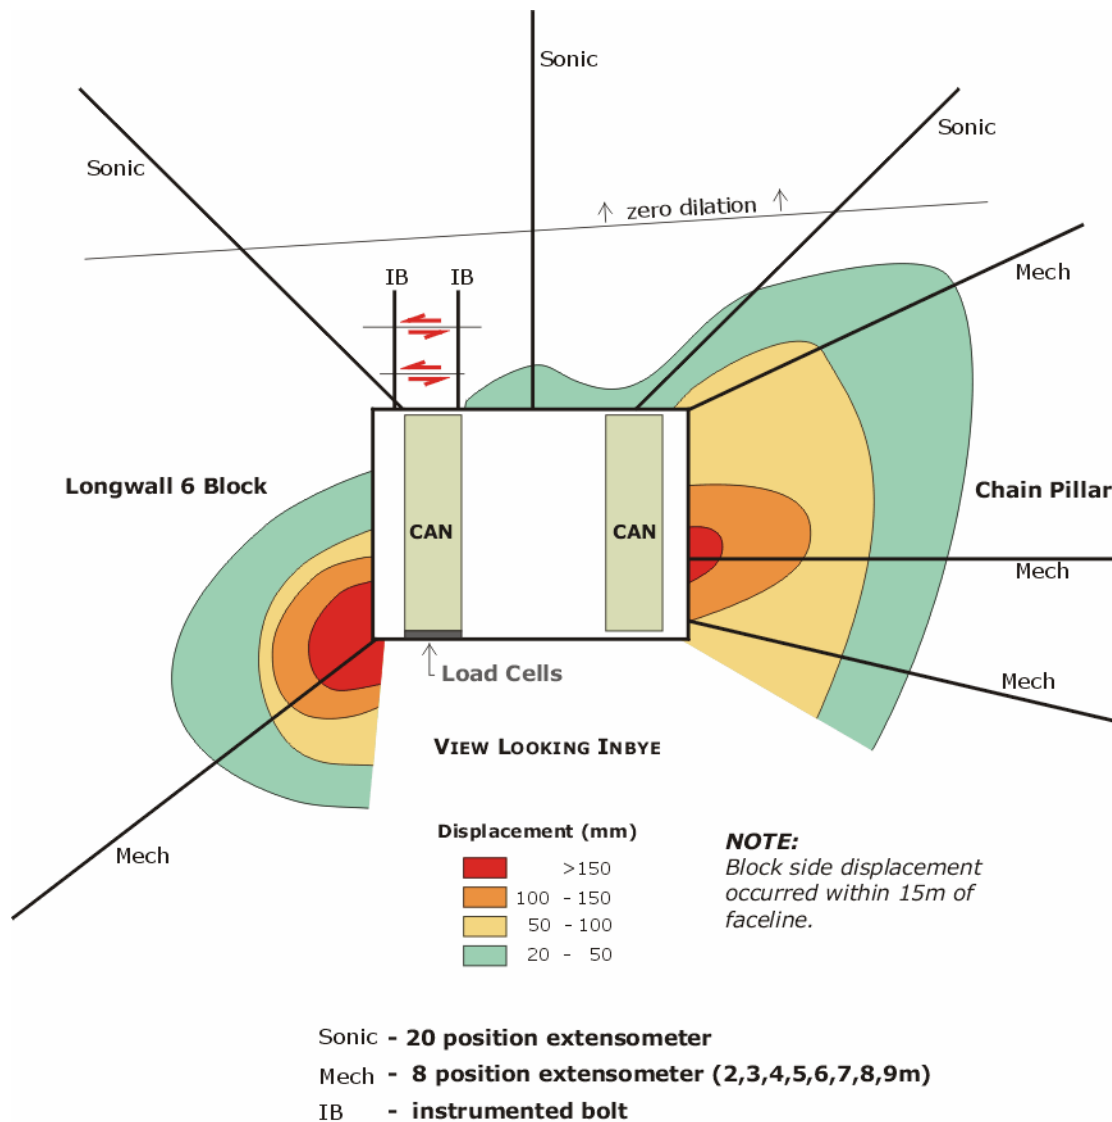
Sonic

Sonic

Sonic

zero dilation

IB IB

Mech

Longwall 6 Block

CAN

CAN

Chain Pillar

Mech

Load Cells

Mech

VIEW LOOKING INBYE

Mech

Displacement (mm)

| | |
|---|---|
| | >150 |
| | 100 - 150 |
| | 50 - 100 |
| | 20 - 50 |

NOTE:
Block side displacement occurred within 15m of faceline.

Sonic - 20 position extensometer
Mech - 8 position extensometer (2,3,4,5,6,7,8,9m)
IB - instrumented bolt